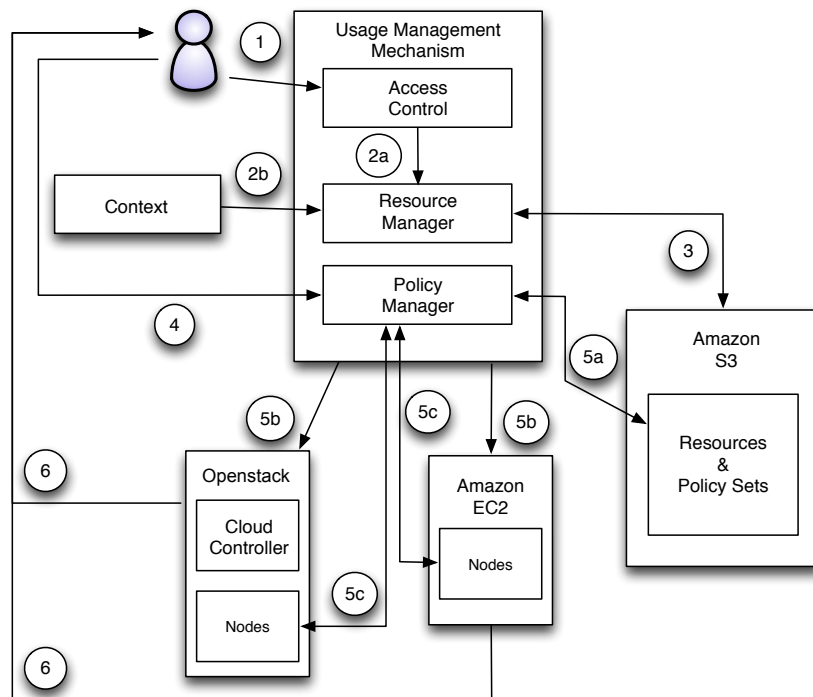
1

Usage Management Mechanism

Access Control

2a

2b

Context

Resource Manager

3

Policy Manager

4

Amazon S3

5a

Resources & Policy Sets

5b

5c

5b

6

Openstack

Cloud Controller

Nodes

Amazon EC2

Nodes

5c

6